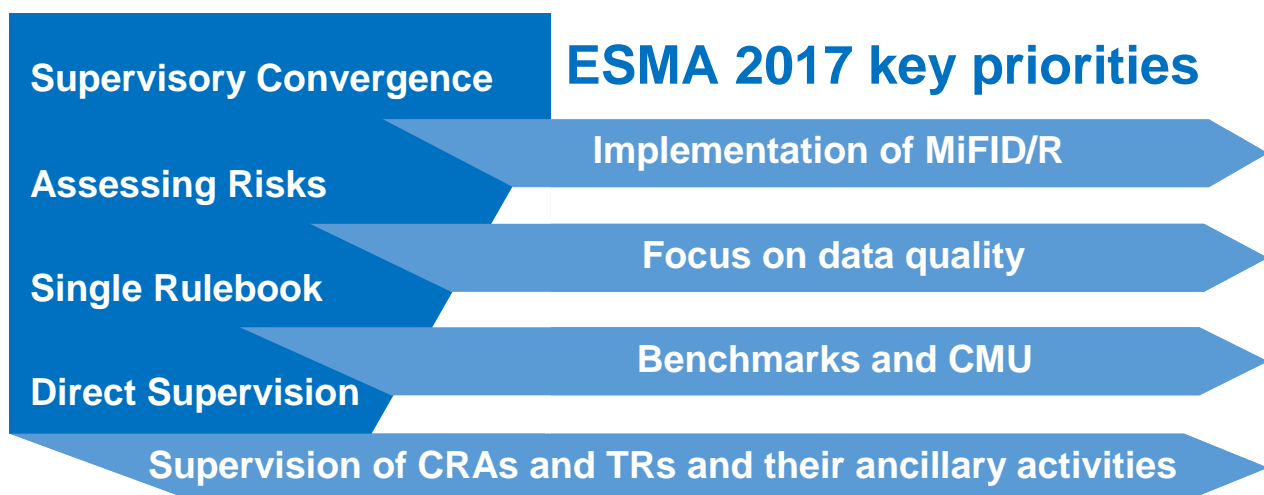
ESMA 2017 key priorities

Supervisory Convergence

Assessing Risks

Single Rulebook

Direct Supervision

Implementation of MiFID/R

Focus on data quality

Benchmarks and CMU

Supervision of CRAs and TRs and their ancillary activities